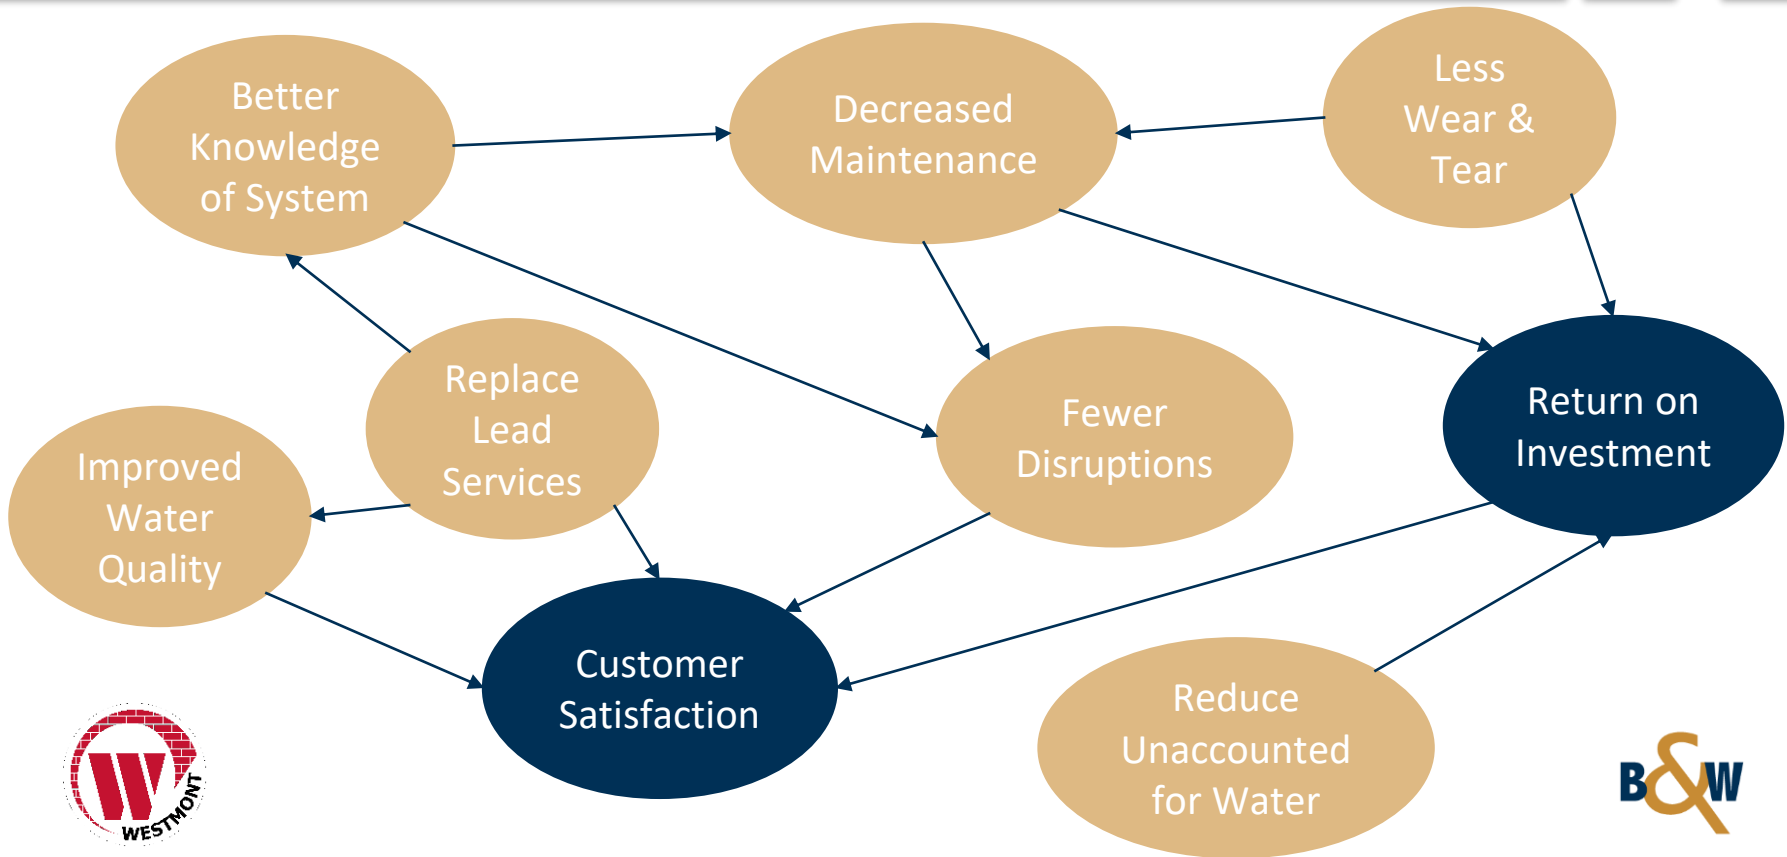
Better Knowledge of System

Decreased Maintenance

Less Wear & Tear

Replace Lead Services

Fewer Disruptions

Return on Investment

Improved Water Quality

Customer Satisfaction

Reduce Unaccounted for Water

W WESTMONT

B&W